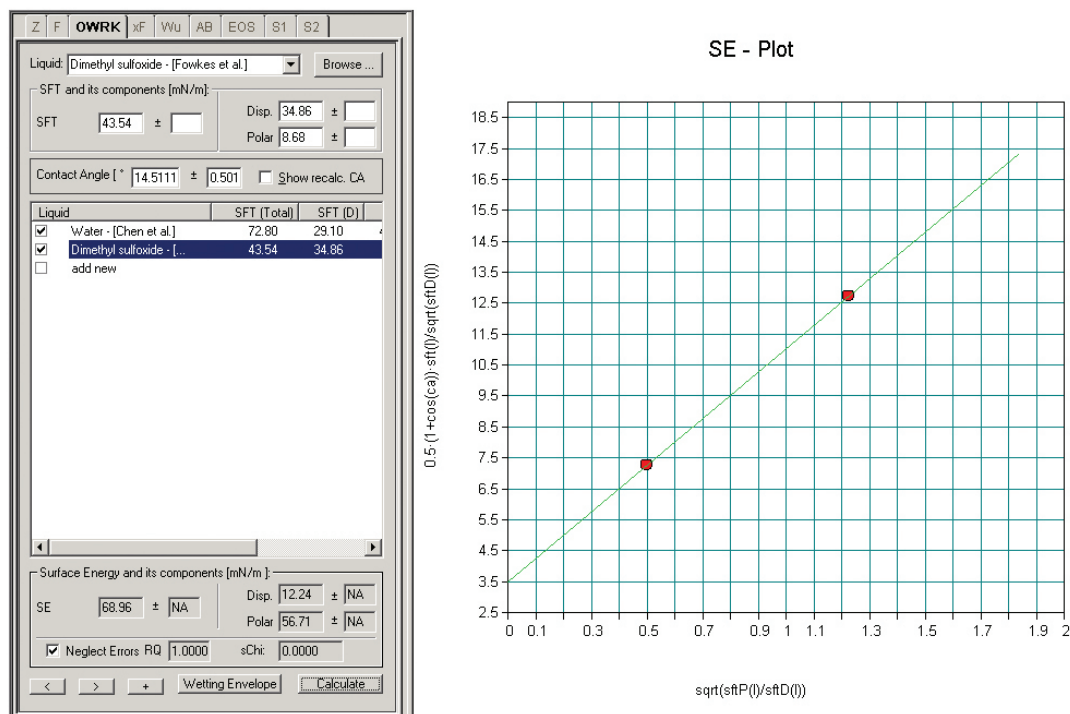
Z | F | OWRK | xF | Wu | AB | EOS | S1 | S2

Liquid: Dimethyl sulfoxide - [Fowkes et al.] Browse ...

SFT and its components [mN/m]:
SFT 43.54 ±
Disp. 34.86 ±
Polar 8.68 ±

Contact Angle [° 14.5111 ± 0.501 Show recalc. CA

| Liquid | SFT (Total) | SFT (D) |
|---|---|---|
| Water - [Chen et al.] | 72.80 | 29.10 |
| Dimethyl sulfoxide - [... | 43.54 | 34.86 |
| add new | | |

Surface Energy and its components [mN/m]:
SE 68.96 ± NA
Disp. 12.24 ± NA
Polar 56.71 ± NA

Neglect Errors RQ 1.0000 sChi: 0.0000

< > + Wetting Envelope Calculate

SE - Plot

0.5·(1+cos(ca))·sft(l)/sqrt(sftD(l))

18.5
17.5
16.5
15.5
14.5
13.5
12.5
11.5
10.5
9.5
8.5
7.5
6.5
5.5
4.5
3.5
2.5

0 0.1 0.3 0.5 0.7 0.9 1 1.1 1.3 1.5 1.7 1.9 2

sqrt(sftP(l)/sftD(l))